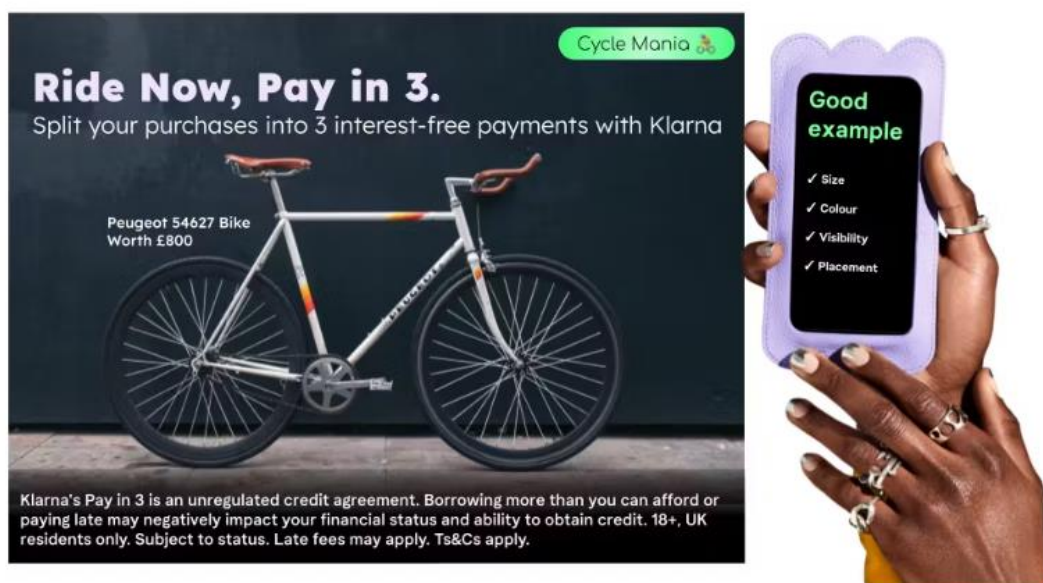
Cycle Mania 🚴

Ride Now, Pay in 3.

Split your purchases into 3 interest-free payments with Klarna

Peugeot 54627 Bike
Worth £800

PEUGEOT

Klarna's Pay in 3 is an unregulated credit agreement. Borrowing more than you can afford or paying late may negatively impact your financial status and ability to obtain credit. 18+, UK residents only. Subject to status. Late fees may apply. Ts&Cs apply.

Good example

✓ Size
✓ Colour
✓ Visibility
✓ Placement